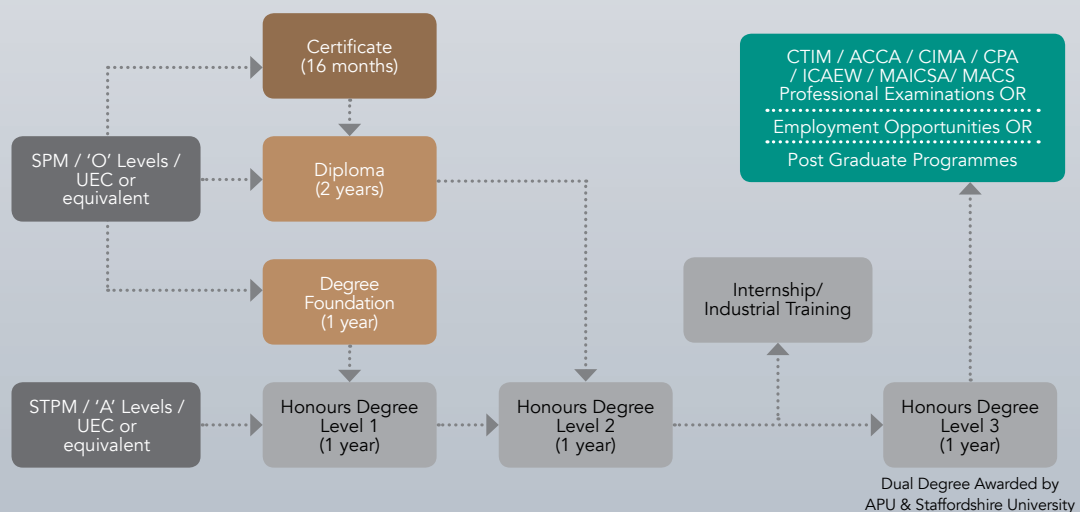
Certificate
(16 months)

SPM / 'O' Levels / UEC or equivalent

Diploma
(2 years)

Degree Foundation
(1 year)

CTIM / ACCA / CIMA / CPA / ICAEW / MAICSA/ MACS Professional Examinations OR

Employment Opportunities OR

Post Graduate Programmes

Internship/ Industrial Training

STPM / 'A' Levels / UEC or equivalent

Honours Degree Level 1
(1 year)

Honours Degree Level 2
(1 year)

Honours Degree Level 3
(1 year)

Dual Degree Awarded by APU & Staffordshire University